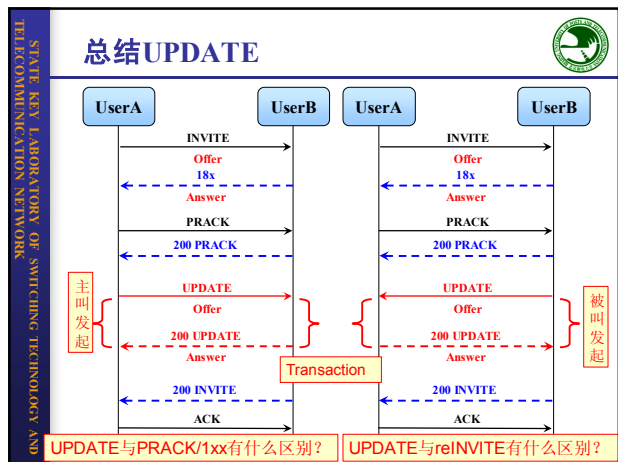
STATE KEY LABORATORY OF SWITCHING TECHNOLOGY AND TELECOMMUNICATION NETWORK

总结UPDATE

UserA

UserB

INVITE

Offer

18x

Answer

PRACK

200 PRACK

主叫发起

UPDATE

Offer

200 UPDATE

Answer

200 INVITE

ACK

UserA

UserB

INVITE

Offer

18x

Answer

PRACK

200 PRACK

UPDATE

Offer

200 UPDATE

Answer

被叫发起

200 INVITE

ACK

Transaction

UPDATE与PRACK/1xx有什么区别？

UPDATE与reINVITE有什么区别？